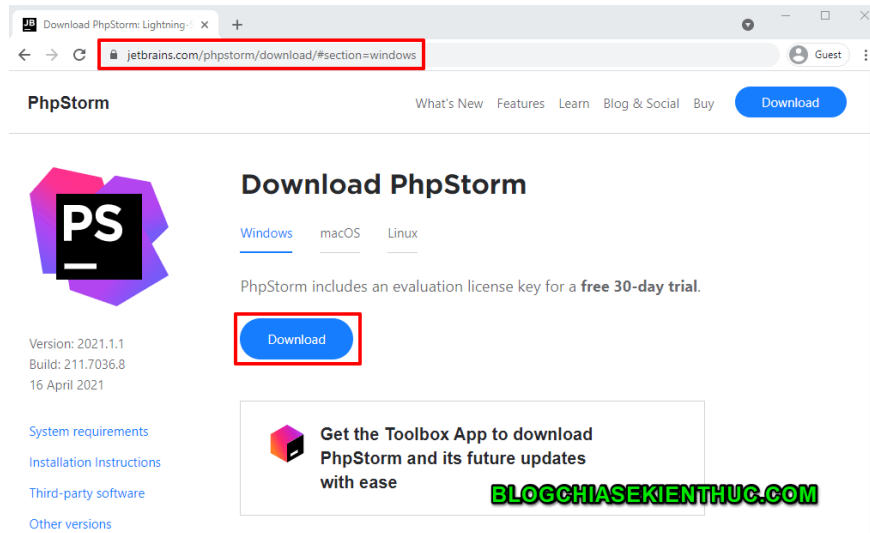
JB Download PhpStorm: Lightning-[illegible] × +

jetbrains.com/phpstorm/download/#section=windows

Guest

PhpStorm

What's New Features Learn Blog & Social Buy Download

PS

Download PhpStorm

Windows macOS Linux

PhpStorm includes an evaluation license key for a **free 30-day trial**.

Download

Version: 2021.1.1
Build: 211.7036.8
16 April 2021

System requirements

Installation Instructions

Third-party software

Other versions

Get the Toolbox App to download PhpStorm and its future updates with ease

BLOGCHIASEKIENTHUC.COM